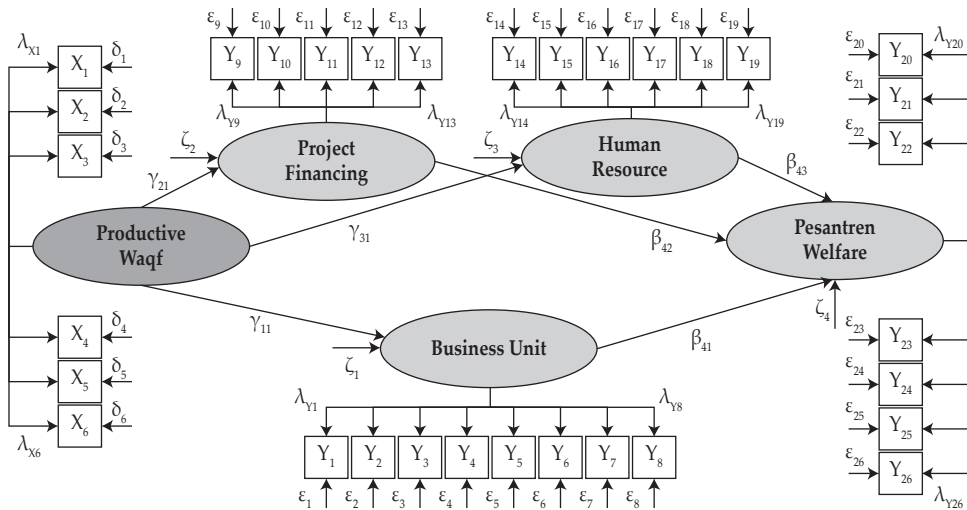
$\lambda_{X1}$ $X_1$ $\delta_1$ $X_2$ $\delta_2$ $X_3$ $\delta_3$

$\varepsilon_9$ $\varepsilon_{10}$ $\varepsilon_{11}$ $\varepsilon_{12}$ $\varepsilon_{13}$

$Y_9$ $Y_{10}$ $Y_{11}$ $Y_{12}$ $Y_{13}$

$\lambda_{Y9}$ $\lambda_{Y13}$

$\varepsilon_{14}$ $\varepsilon_{15}$ $\varepsilon_{16}$ $\varepsilon_{17}$ $\varepsilon_{18}$ $\varepsilon_{19}$

$Y_{14}$ $Y_{15}$ $Y_{16}$ $Y_{17}$ $Y_{18}$ $Y_{19}$

$\lambda_{Y14}$ $\lambda_{Y19}$

$\varepsilon_{20}$ $Y_{20}$ $\lambda_{Y20}$ $\varepsilon_{21}$ $Y_{21}$ $\varepsilon_{22}$ $Y_{22}$

$\zeta_2$ Project Financing

$\zeta_3$ Human Resource

$\gamma_{21}$ $\beta_{43}$

Productive Waqf

$\gamma_{31}$

$\beta_{42}$

Pesantren Welfare

$\gamma_{11}$

$\zeta_4$

$\zeta_1$ Business Unit

$\beta_{41}$

$X_4$ $\delta_4$ $X_5$ $\delta_5$ $X_6$ $\delta_6$ $\lambda_{X6}$

$\lambda_{Y1}$ $\lambda_{Y8}$

$Y_1$ $Y_2$ $Y_3$ $Y_4$ $Y_5$ $Y_6$ $Y_7$ $Y_8$

$\varepsilon_1$ $\varepsilon_2$ $\varepsilon_3$ $\varepsilon_4$ $\varepsilon_5$ $\varepsilon_6$ $\varepsilon_7$ $\varepsilon_8$

$\varepsilon_{23}$ $Y_{23}$ $\varepsilon_{24}$ $Y_{24}$ $\varepsilon_{25}$ $Y_{25}$ $\varepsilon_{26}$ $Y_{26}$ $\lambda_{Y26}$